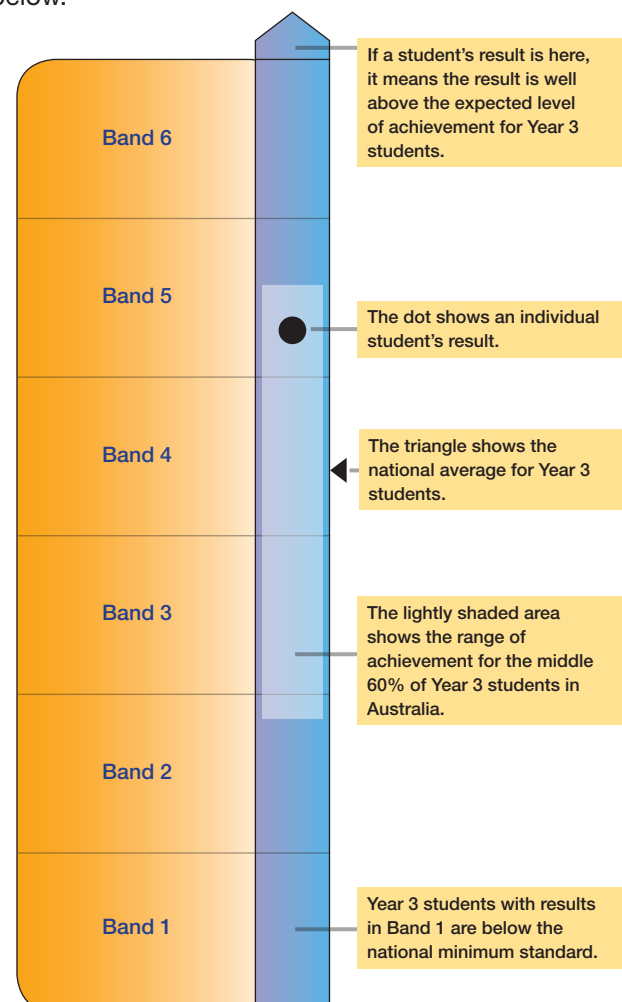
below:

Band 6

If a student's result is here, it means the result is well above the expected level of achievement for Year 3 students.

Band 5

The dot shows an individual student's result.

Band 4

The triangle shows the national average for Year 3 students.

Band 3

The lightly shaded area shows the range of achievement for the middle 60% of Year 3 students in Australia.

Band 2

Band 1

Year 3 students with results in Band 1 are below the national minimum standard.